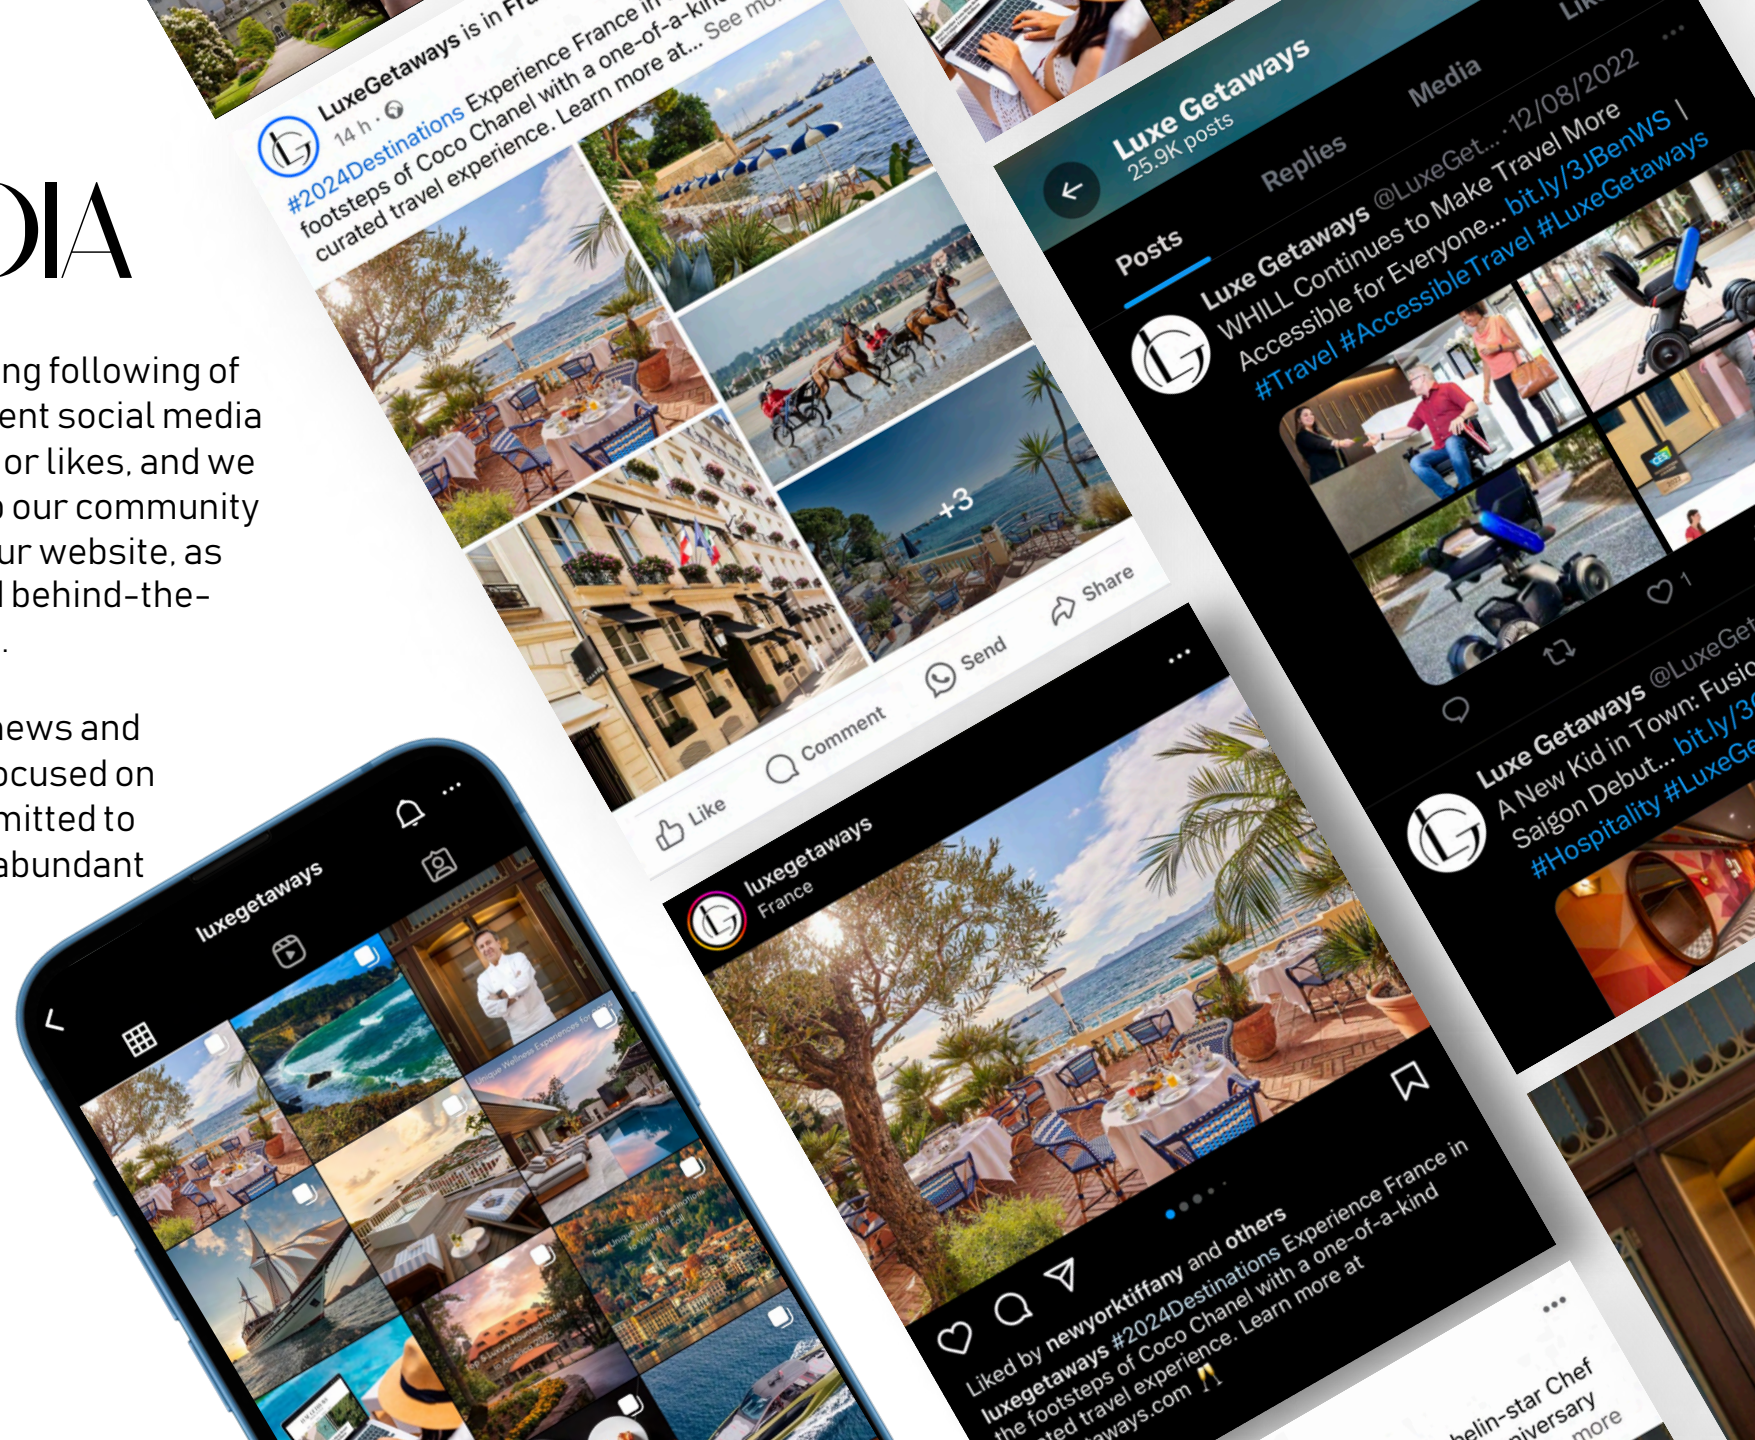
DIA

ng following of ent social media or likes, and we o our community ur website, as l behind-the- .

ews and ocused on mitted to abundant

LuxeGetaways is in Fr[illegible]
14 h ·
#2024Destinations Experience France in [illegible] footsteps of Coco Chanel with a one-of-a-kin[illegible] curated travel experience. Learn more at... See mo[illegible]
+3
Like Comment Send Share

Luxe Getaways
25.9K posts
Posts Replies Media Li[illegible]
Luxe Getaways @LuxeGet... · 12/08/2022
WHILL Continues to Make Travel More Accessible for Everyone... bit.ly/3JBenWS | #Travel #AccessibleTravel #LuxeGetaways
1
Luxe Getaways @LuxeGet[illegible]
A New Kid in Town: Fusio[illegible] Saigon Debut... bit.ly/3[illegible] #Hospitality #LuxeGe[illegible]

luxegetaways
France
Liked by newyorktiffany and others
luxegetaways #2024Destinations Experience France in the footsteps of Coco Chanel with a one-of-a-kind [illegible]ted travel experience. Learn more at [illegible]ways.com

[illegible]helin-star Chef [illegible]iversary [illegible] more

luxegetaways